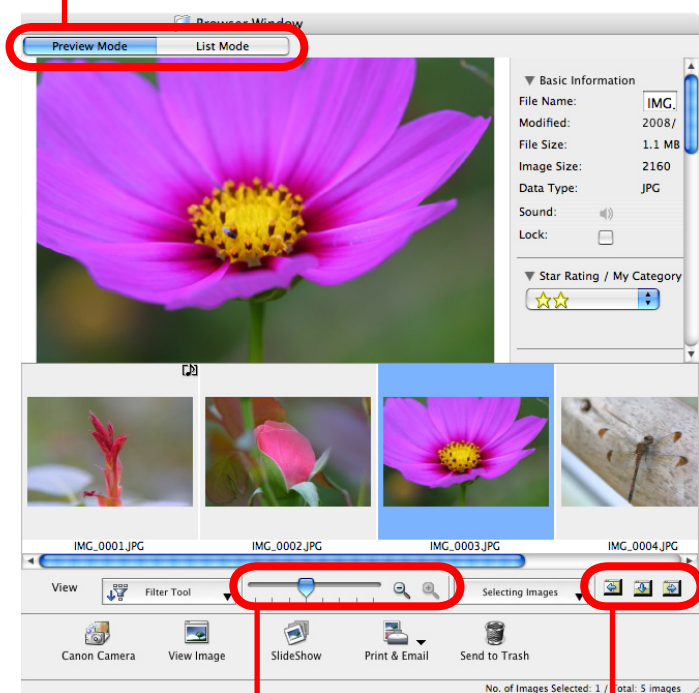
Browser Window

Preview Mode | List Mode

Basic Information
File Name: IMG.
Modified: 2008/
File Size: 1.1 MB
Image Size: 2160
Data Type: JPG
Sound:
Lock:

Star Rating / My Category

IMG_0001.JPG
IMG_0002.JPG
IMG_0003.JPG
IMG_0004.JPG

View
Filter Tool
Selecting Images

Canon Camera
View Image
SlideShow
Print & Email
Send to Trash

No. of Images Selected: 1 / Total: 5 images